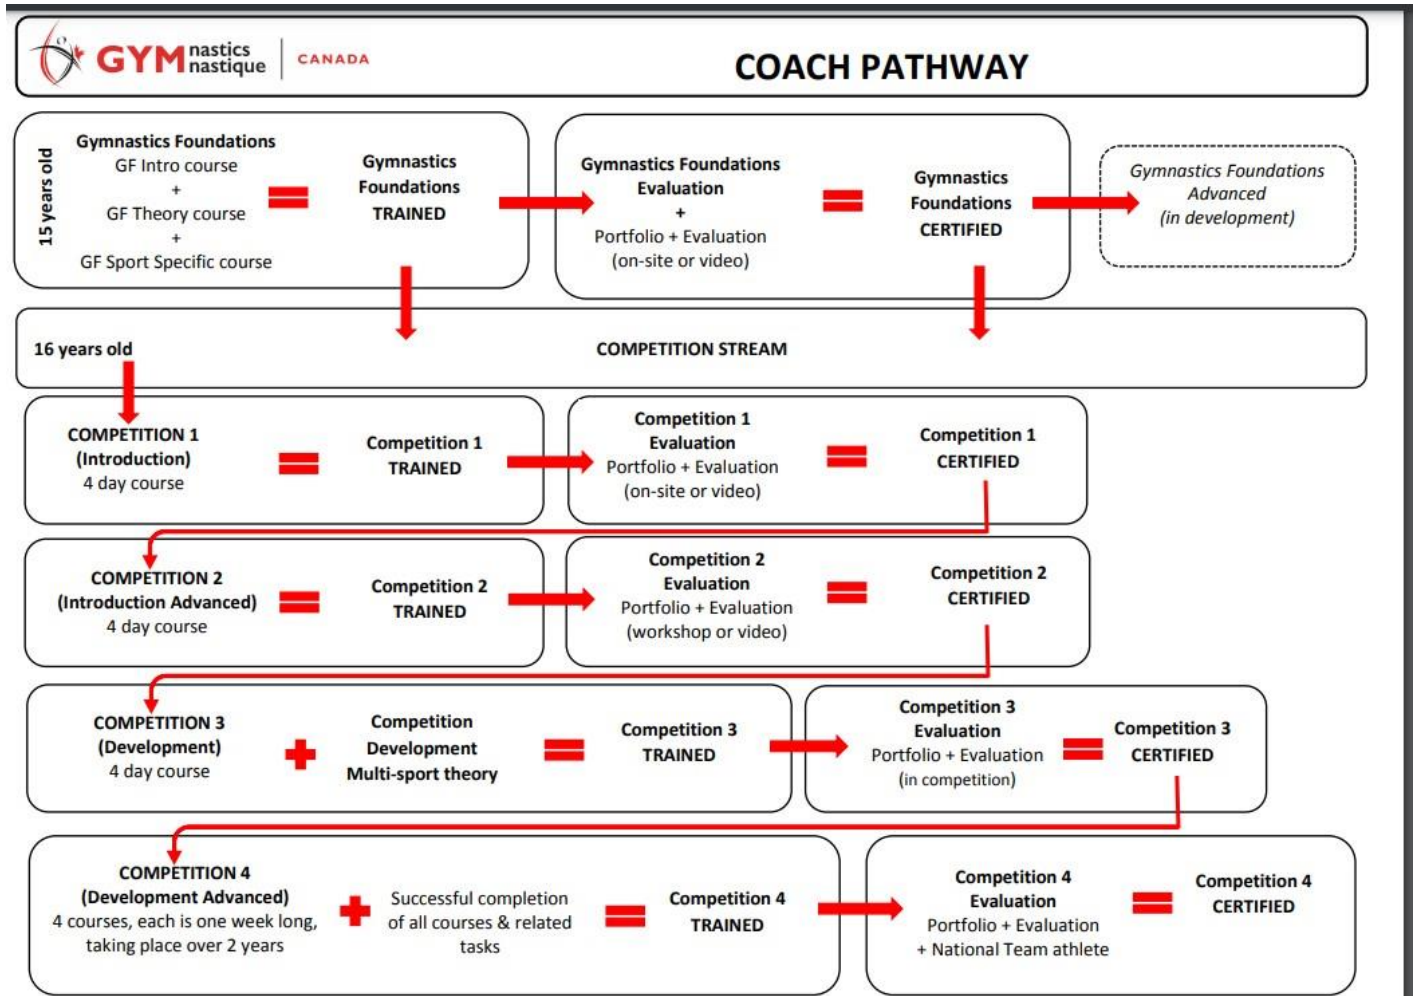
GYMnastics
GYMnastique
CANADA

COACH PATHWAY

15 years old

Gymnastics Foundations
GF Intro course
+
GF Theory course
+
GF Sport Specific course

Gymnastics Foundations TRAINED

Gymnastics Foundations Evaluation
+
Portfolio + Evaluation
(on-site or video)

Gymnastics Foundations CERTIFIED

Gymnastics Foundations Advanced
(in development)

16 years old

COMPETITION STREAM

COMPETITION 1
(Introduction)
4 day course

Competition 1 TRAINED

Competition 1 Evaluation
Portfolio + Evaluation
(on-site or video)

Competition 1 CERTIFIED

COMPETITION 2
(Introduction Advanced)
4 day course

Competition 2 TRAINED

Competition 2 Evaluation
Portfolio + Evaluation
(workshop or video)

Competition 2 CERTIFIED

COMPETITION 3
(Development)
4 day course

Competition Development Multi-sport theory

Competition 3 TRAINED

Competition 3 Evaluation
Portfolio + Evaluation
(in competition)

Competition 3 CERTIFIED

COMPETITION 4
(Development Advanced)
4 courses, each is one week long, taking place over 2 years

Successful completion of all courses & related tasks

Competition 4 TRAINED

Competition 4 Evaluation
Portfolio + Evaluation
+ National Team athlete

Competition 4 CERTIFIED